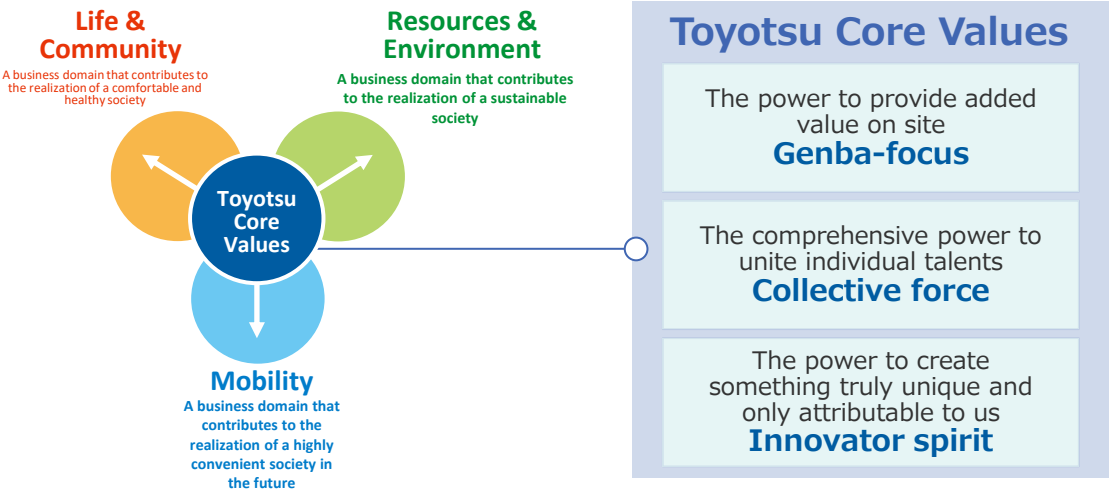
Life & Community
A business domain that contributes to the realization of a comfortable and healthy society

Resources & Environment
A business domain that contributes to the realization of a sustainable society

Toyotsu Core Values

Mobility
A business domain that contributes to the realization of a highly convenient society in the future

Toyotsu Core Values

The power to provide added value on site
Genba-focus

The comprehensive power to unite individual talents
Collective force

The power to create something truly unique and only attributable to us
Innovator spirit